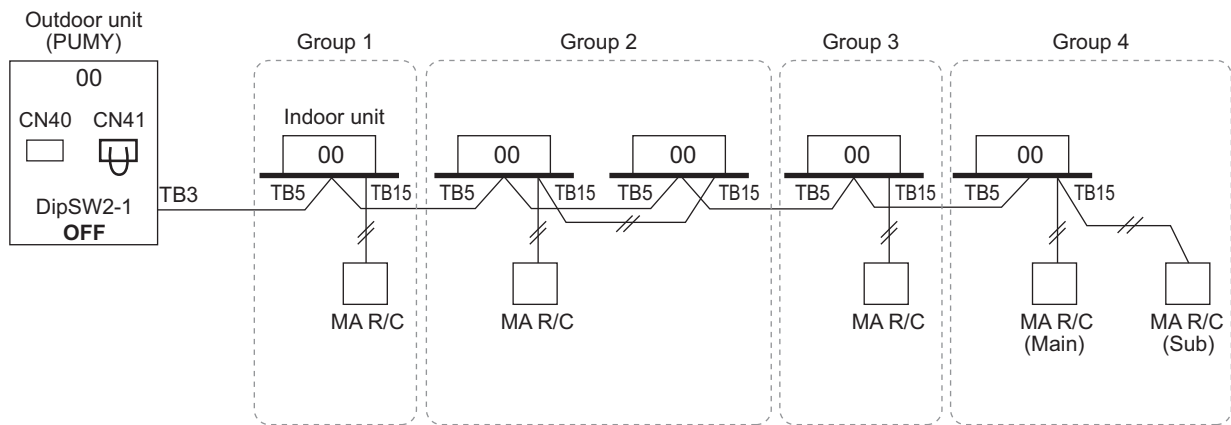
Outdoor unit (PUMY)
00
CN40 CN41
DipSW2-1
OFF
TB3

Group 1
Indoor unit
00
TB5 TB15
MA R/C

Group 2
00
TB5 TB15
00
TB5 TB15
MA R/C

Group 3
00
TB5 TB15
MA R/C

Group 4
00
TB5 TB15
MA R/C (Main)
MA R/C (Sub)